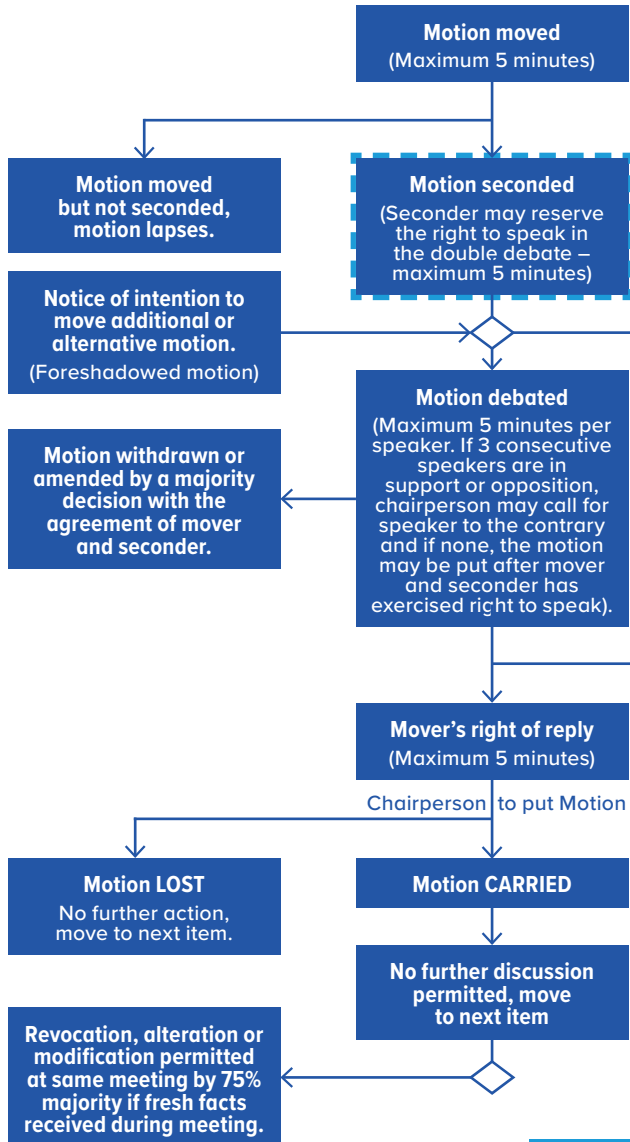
Motion moved
(Maximum 5 minutes)

Motion moved but not seconded, motion lapses.

Motion seconded
(Seconder may reserve the right to speak in the double debate – maximum 5 minutes)

Notice of intention to move additional or alternative motion.
(Foreshadowed motion)

Motion debated
(Maximum 5 minutes per speaker. If 3 consecutive speakers are in support or opposition, chairperson may call for speaker to the contrary and if none, the motion may be put after mover and seconder has exercised right to speak).

Motion withdrawn or amended by a majority decision with the agreement of mover and seconder.

Mover's right of reply
(Maximum 5 minutes)

Chairperson to put Motion

Motion LOST
No further action, move to next item.

Motion CARRIED

No further discussion permitted, move to next item

Revocation, alteration or modification permitted at same meeting by 75% majority if fresh facts received during meeting.